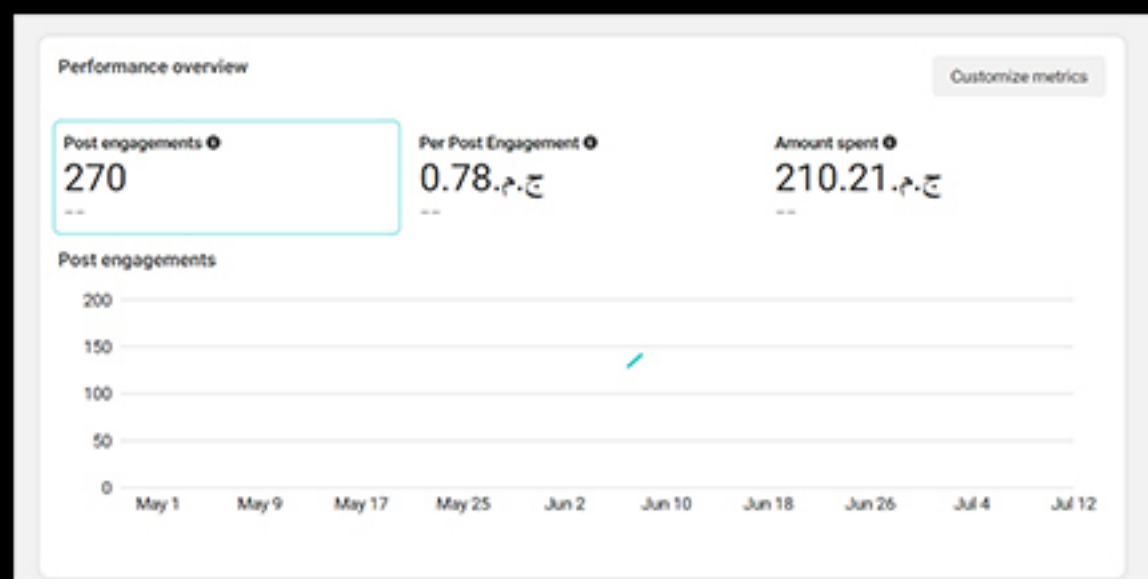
Performance overview

Customize metrics

Post engagements
270
--

Per Post Engagement
0.78ج.م.
--

Amount spent
210.21ج.م.
--

Post engagements

200
150
100
50
0

May 1
May 9
May 17
May 25
Jun 2
Jun 10
Jun 18
Jun 26
Jul 4
Jul 12